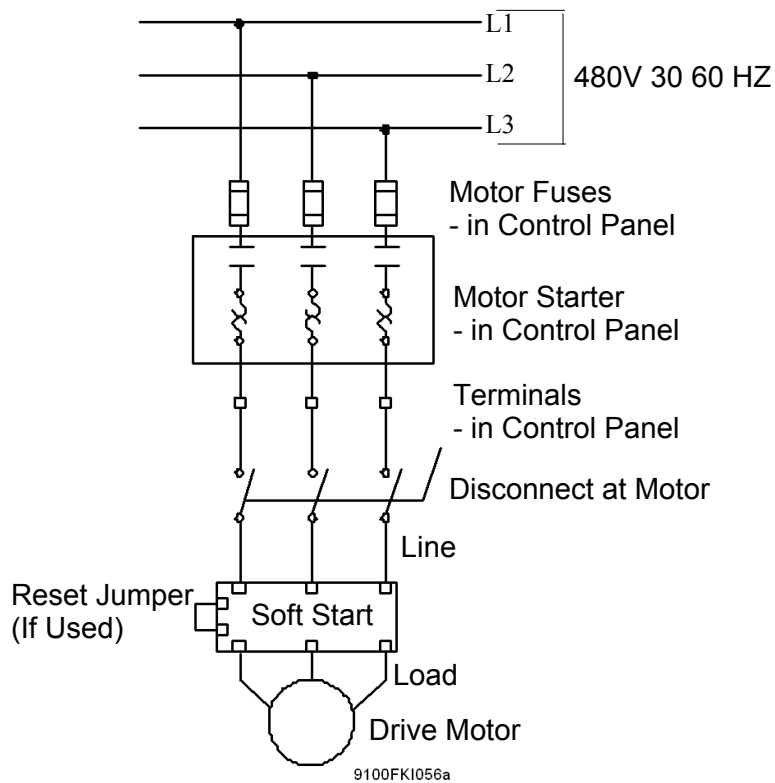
L1
L2
L3
480V 30 60 HZ

Motor Fuses
- in Control Panel

Motor Starter
- in Control Panel

Terminals
- in Control Panel

Disconnect at Motor

Line

Reset Jumper
(If Used)

Soft Start

Load

Drive Motor

9100FKI056a